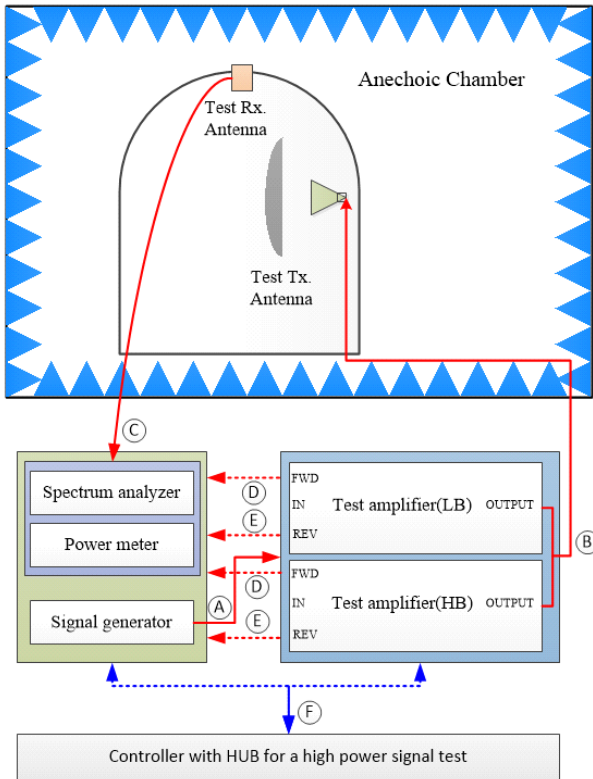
Anechoic Chamber

Test Rx. Antenna

Test Tx. Antenna

C

Spectrum analyzer

Power meter

Signal generator

A

D

E

D

E

FWD

IN

REV

Test amplifier(LB)

OUTPUT

FWD

IN

REV

Test amplifier(HB)

OUTPUT

B

F

Controller with HUB for a high power signal test